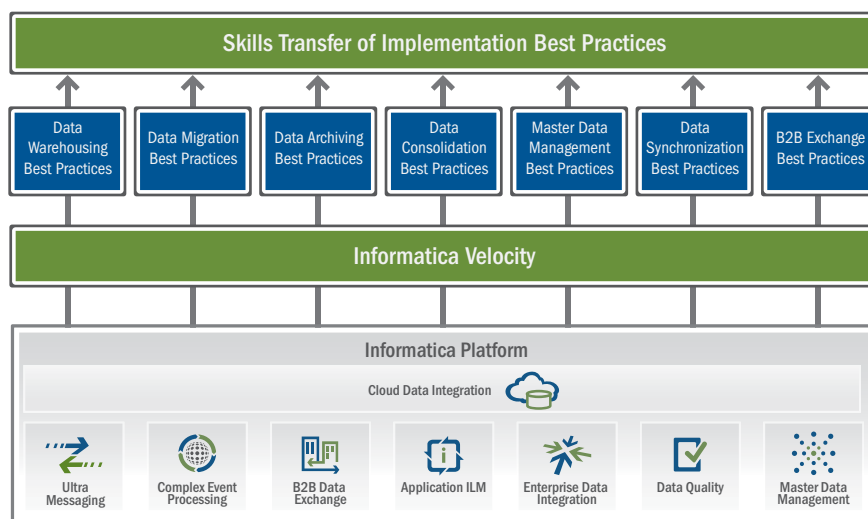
Skills Transfer of Implementation Best Practices

Data Warehousing Best Practices

Data Migration Best Practices

Data Archiving Best Practices

Data Consolidation Best Practices

Master Data Management Best Practices

Data Synchronization Best Practices

B2B Exchange Best Practices

Informatica Velocity

Informatica Platform

Cloud Data Integration

Ultra Messaging

Complex Event Processing

B2B Data Exchange

Application ILM

Enterprise Data Integration

Data Quality

Master Data Management